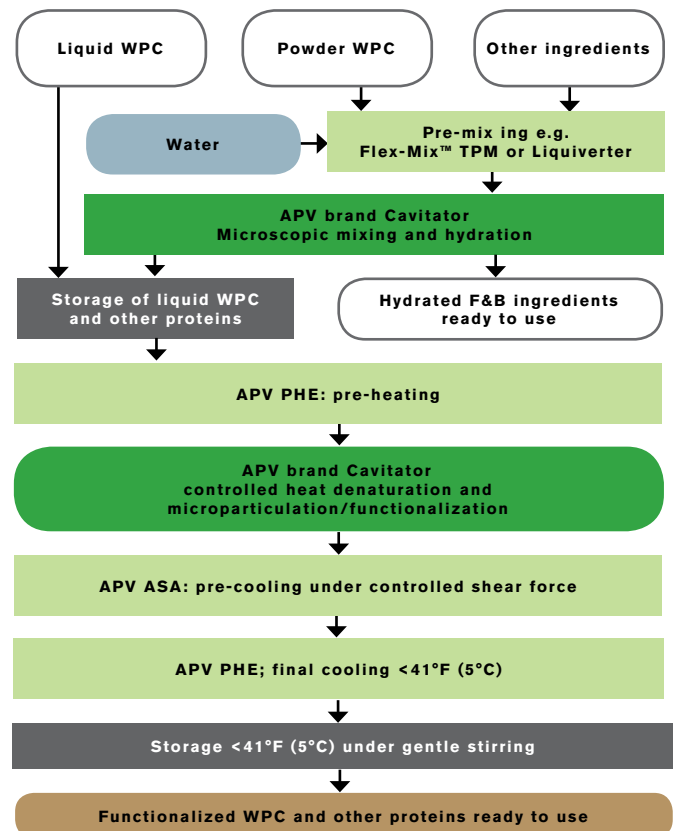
Liquid WPC

Powder WPC

Other ingredients

Water

Pre-mix ing e.g.
Flex-Mix™ TPM or Liquiverter

APV brand Cavitator
Microscopic mixing and hydration

Storage of liquid WPC and other proteins

Hydrated F&B ingredients ready to use

APV PHE: pre-heating

APV brand Cavitator
controlled heat denaturation and microparticulation/functionalization

APV ASA: pre-cooling under controlled shear force

APV PHE; final cooling <41°F (5°C)

Storage <41°F (5°C) under gentle stirring

Functionalized WPC and other proteins ready to use